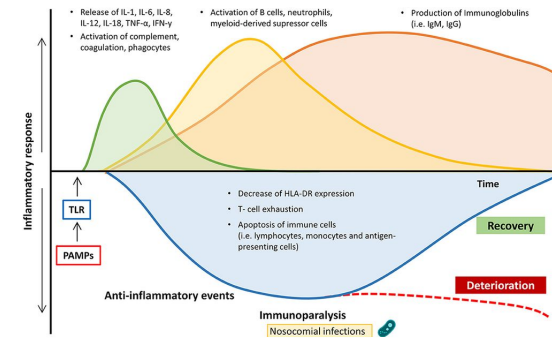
Inflammatory response

• Release of IL-1, IL-6, IL-8, IL-12, IL-18, TNF-α, IFN-γ
• Activation of complement, coagulation, phagocytes

• Activation of B cells, neutrophils, myeloid-derived supressor cells

• Production of immunoglobulins (i.e. IgM, IgG)

Time

TLR

PAMPs

• Decrease of HLA-DR expression
• T- cell exhaustion
• Apoptosis of immune cells (i.e. lymphocytes, monocytes and antigen-presenting cells)

Recovery

Deterioration

Anti-inflammatory events

Immunoparalysis

Nosocomial infections